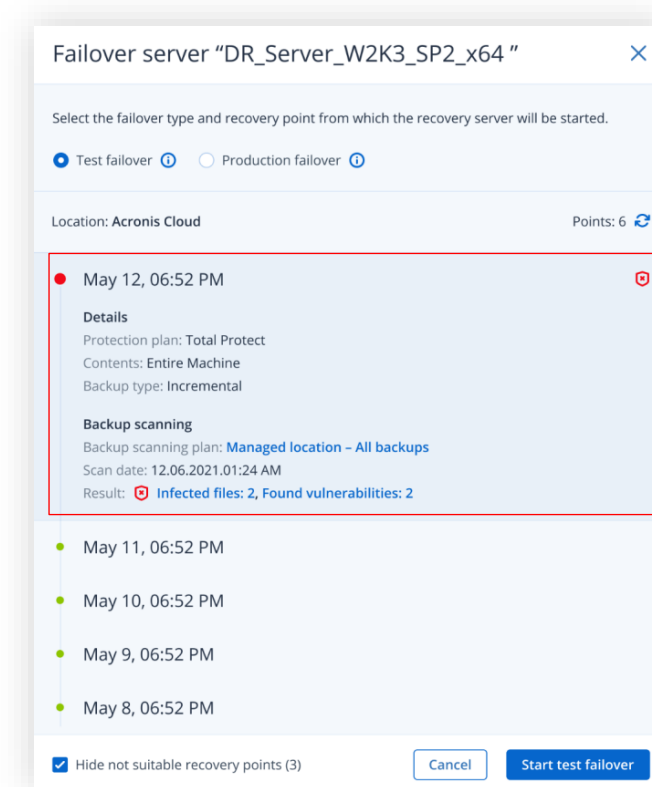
Failover server “DR_Server_W2K3_SP2_x64 ”

Select the failover type and recovery point from which the recovery server will be started.

Test failover

Production failover

Location: Acronis Cloud

Points: 6

May 12, 06:52 PM

Details

Protection plan: Total Protect

Contents: Entire Machine

Backup type: Incremental

Backup scanning

Backup scanning plan: Managed location – All backups

Scan date: 12.06.2021.01:24 AM

Result: Infected files: 2, Found vulnerabilities: 2

May 11, 06:52 PM

May 10, 06:52 PM

May 9, 06:52 PM

May 8, 06:52 PM

Hide not suitable recovery points (3)

Cancel

Start test failover